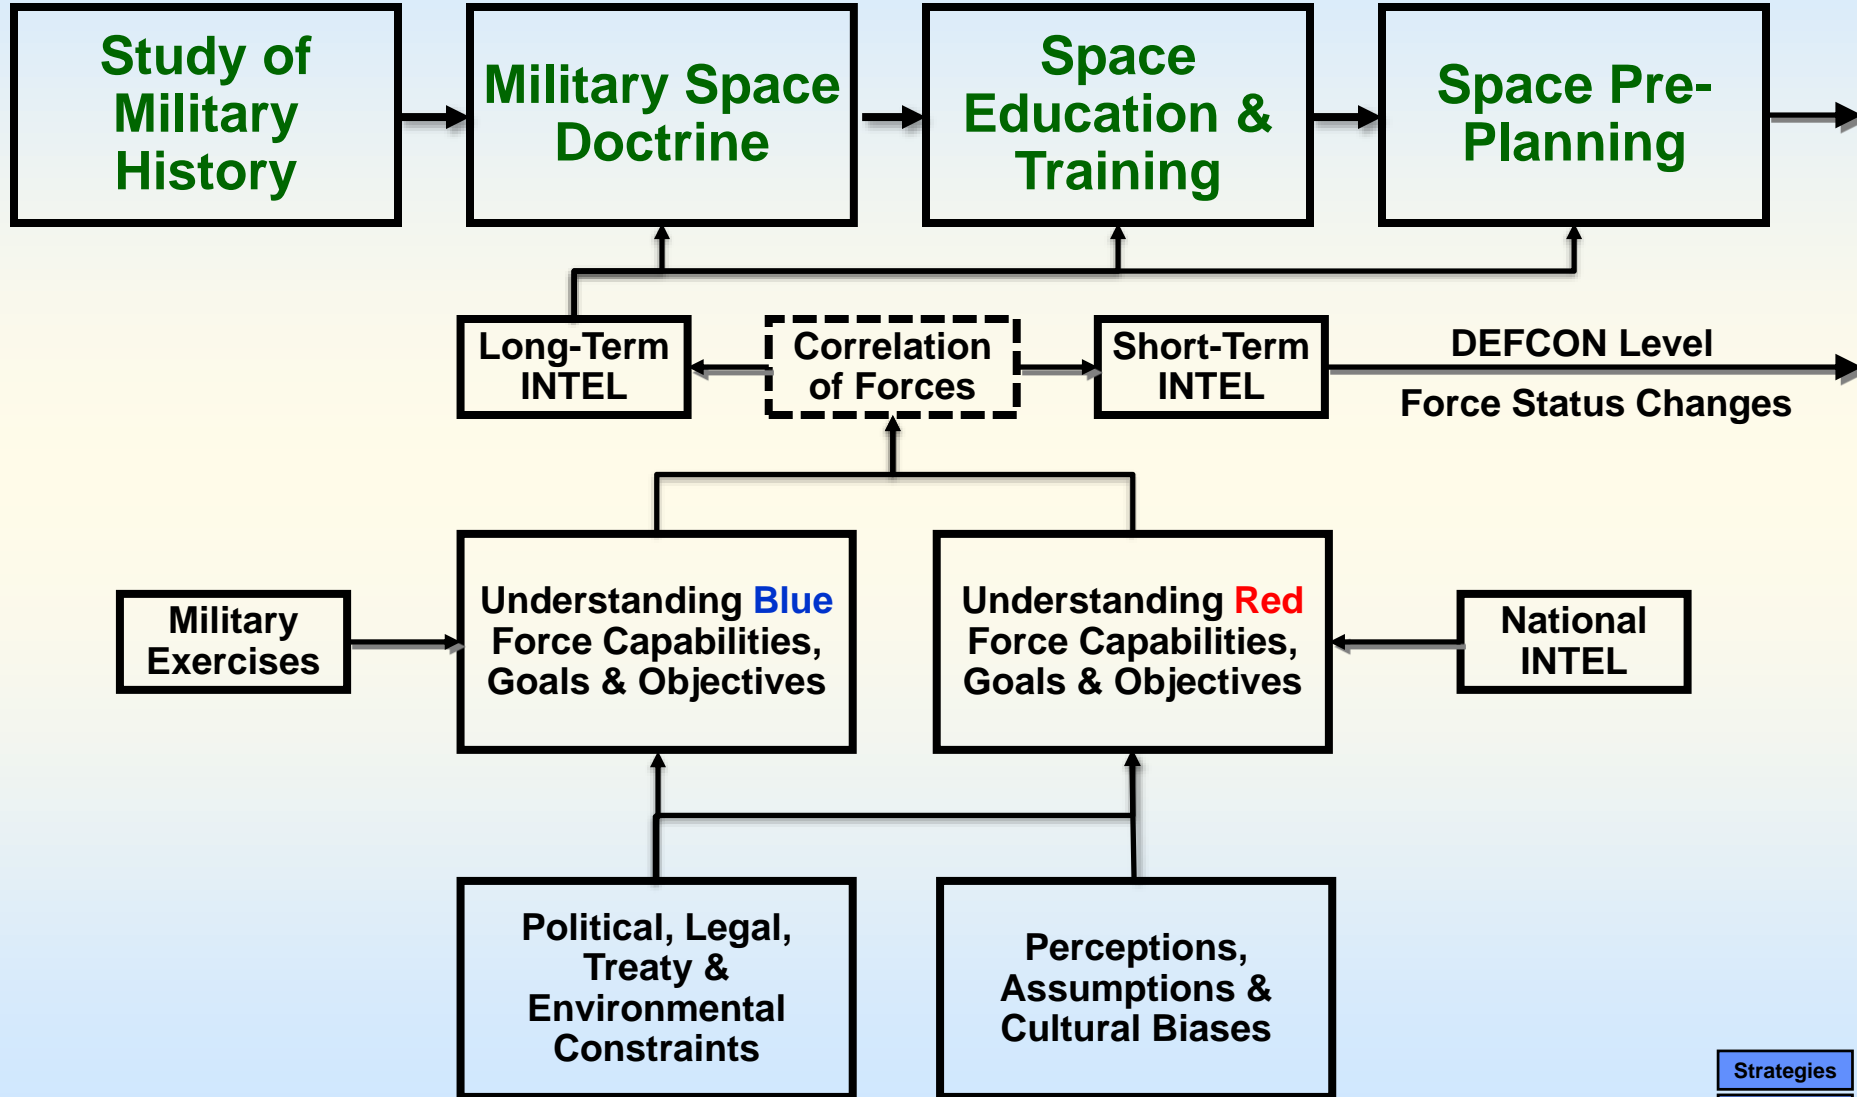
Study of Military History

Military Space Doctrine

Space Education & Training

Space Pre-Planning

Long-Term INTEL

Correlation of Forces

Short-Term INTEL

DEFCON Level

Force Status Changes

Military Exercises

Understanding Blue Force Capabilities, Goals & Objectives

Understanding Red Force Capabilities, Goals & Objectives

National INTEL

Political, Legal, Treaty & Environmental Constraints

Perceptions, Assumptions & Cultural Biases

Strategies